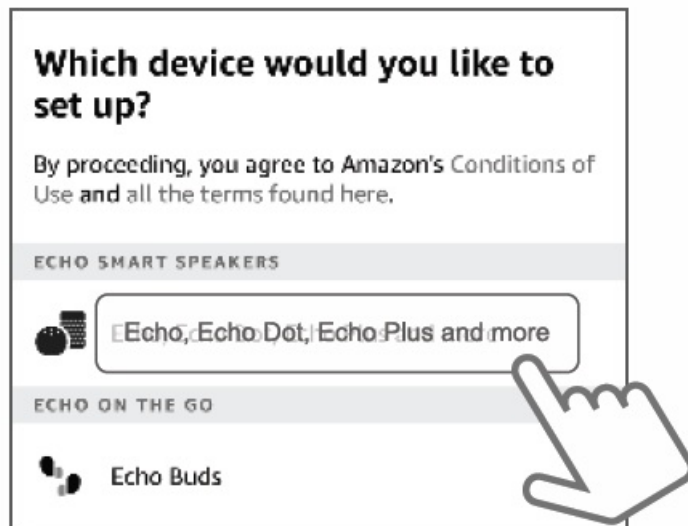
Which device would you like to set up?

By proceeding, you agree to Amazon's Conditions of Use and all the terms found here.

ECHO SMART SPEAKERS

Echo, Echo Dot, Echo Plus and more

ECHO ON THE GO

Echo Buds